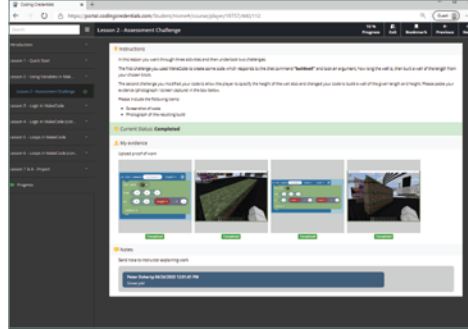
Coding Credentials

https://portal.codingcredentials.com/Student/moonet/course/player/197?...

Guest

Lesson 2 - Assessment Challenge

Progress Exit Bookmark Previous

Introduction

Lesson 1 - Quick Start

Lesson 2 - Using Variables in MakeCode

Lesson 2 - Assessment Challenge

Lesson 3 - Logic in MakeCode

Lesson 4 - Logic in MakeCode

Lesson 5 - Loops in MakeCode

Lesson 6 - Loops in MakeCode

Lesson 7 & 8 - Project

Progress

Instructions

In this lesson you went through three activities and then understand two challenges.

The first challenge you used MakeCode to create some code which responds to the chat command "buildwall" and took an argument, how long the wall is, then build a wall of the length from your chosen block.

The second challenge you modified your code to allow the player to specify the height of the wall also and changed your code to build a wall of the given length and height. Please paste your evidence (photograph / screen capture) in the box below.

Please include the following items:

• Screenshot of code
• Photograph of the resulting build

Current Status: Completed

My evidence

Upload proof of work

Completed Completed Completed Completed

Notes

Send note to instructor explaining work

Peter Dolan by 06/26/2020 12:01:41 PM
Great job!